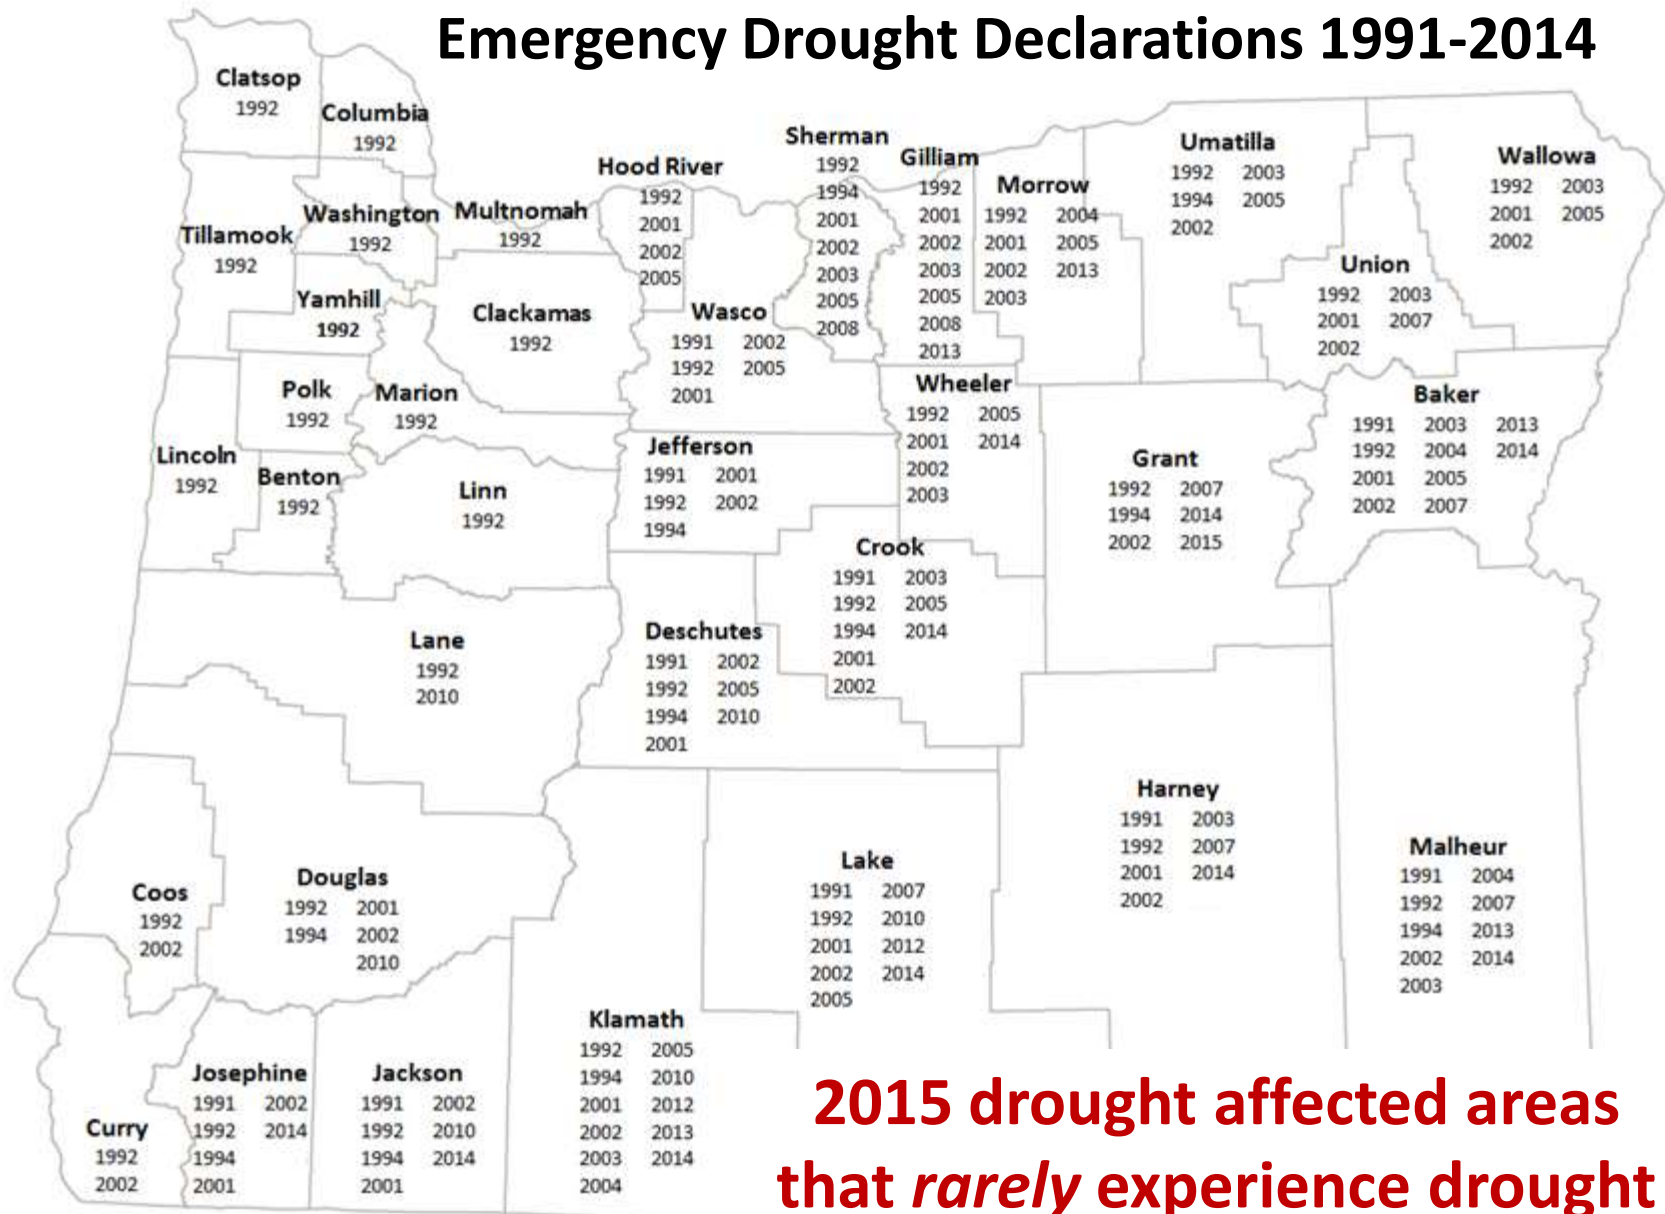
Emergency Drought Declarations 1991-2014

Clatsop
1992

Columbia
1992

Tillamook
1992

Washington
1992

Multnomah
1992

Hood River
1992
2001
2002
2005

Sherman
1992
1994
2001
2002
2003
2005
2008

Gilliam
1992
2001
2002
2003
2005
2008
2013

Morrow
1992 2004
2001 2005
2002 2013
2003

Umatilla
1992 2003
1994 2005
2002

Wallowa
1992 2003
2001 2005
2002

Union
1992 2003
2001 2007
2002

Yamhill
1992

Clackamas
1992

Wasco
1991 2002
1992 2005
2001

Polk
1992

Marion
1992

Wheeler
1992 2005
2001 2014
2002
2003

Baker
1991 2003 2013
1992 2004 2014
2001 2005
2002 2007

Lincoln
1992

Benton
1992

Linn
1992

Jefferson
1991 2001
1992 2002
1994

Grant
1992 2007
1994 2014
2002 2015

Crook
1991 2003
1992 2005
1994 2014
2001
2002

Lane
1992
2010

Deschutes
1991 2002
1992 2005
1994 2010
2001

Harney
1991 2003
1992 2007
2001 2014
2002

Malheur
1991 2004
1992 2007
1994 2013
2002 2014
2003

Lake
1991 2007
1992 2010
2001 2012
2002 2014
2005

Coos
1992
2002

Douglas
1992 2001
1994 2002
2010

Klamath
1992 2005
1994 2010
2001 2012
2002 2013
2003 2014
2004

Josephine
1991 2002
1992 2014
1994
2001

Jackson
1991 2002
1992 2010
1994 2014
2001

Curry
1992
2002

2015 drought affected areas that *rarely* experience drought